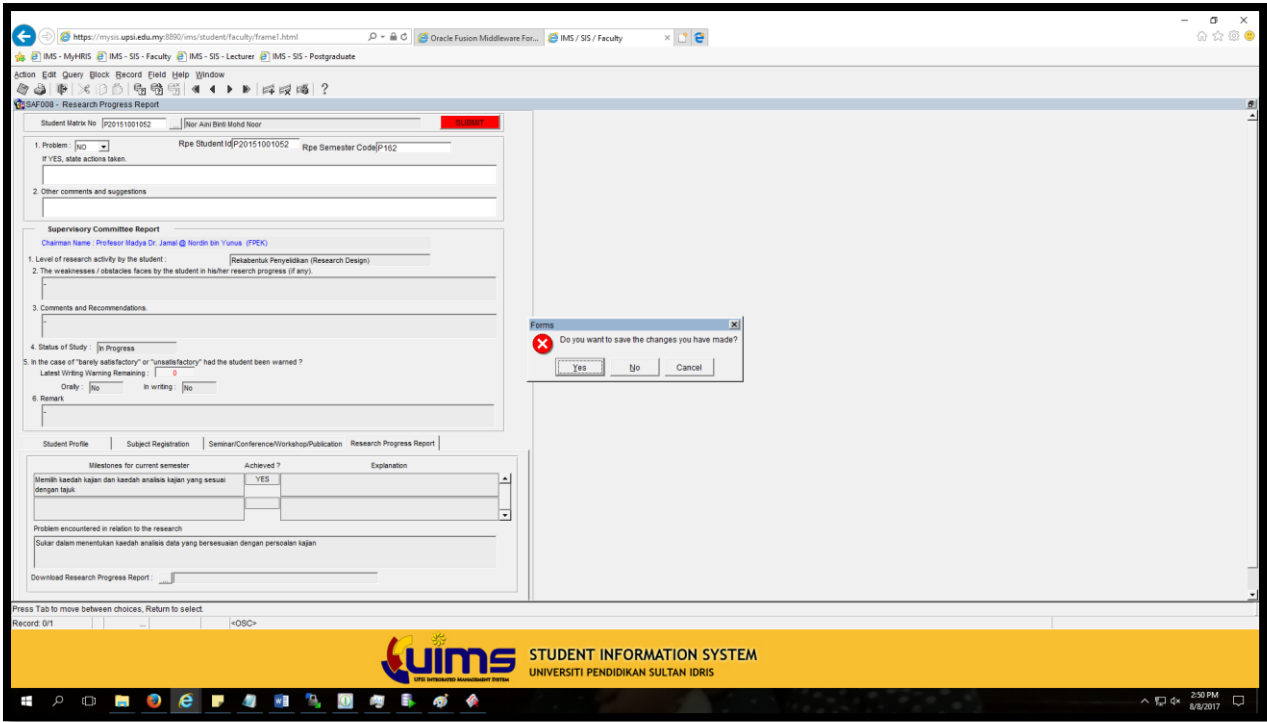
https://mysis.upsi.edu.my:8890/ims/student/faculty/frame1.html
Oracle Fusion Middleware For...
IMS / SIS / Faculty
IMS - MyHRIS
IMS - SIS - Faculty
IMS - SIS - Lecturer
IMS - SIS - Postgraduate

Action Edit Query Block Record Field Help Window

SAF008 - Research Progress Report

Student Matrix No P20151001052 ... Nor Aini Binti Mohd Noor
SUBMIT

1. Problem : NO
Rpe Student Id P20151001052
Rpe Semester Code P162
If YES, state actions taken.

2. Other comments and suggestions

Supervisory Committee Report
Chairman Name : Profesor Madya Dr. Jamal @ Nordin bin Yunus (FPEK)

1. Level of research activity by the student : Rekabentuk Penyelidikan (Research Design)
2. The weaknesses / obstacles faces by the student in his/her reserch progress (if any).
-
3. Comments and Recommendations.
-
4. Status of Study : In Progress
5. In the case of "barely satisfactory" or "unsatisfactory" had the student been warned ?
Latest Writing Warning Remaining : 0
Orally : No
In writing : No
6. Remark
-

Student Profile
Subject Registration
Seminar/Conference/Workshop/Publication
Research Progress Report

| Milestones for current semester | Achieved ? | Explanation |
|---|---|---|
| Memilih kaedah kajian dan kaedah analisis kajian yang sesuai dengan tajuk | YES | |
| | | |

Problem encountered in relation to the research
Sukar dalam menentukan kaedah analisis data yang bersesuaian dengan persoalan kajian

Download Research Progress Report : ...

Forms
Do you want to save the changes you have made?
Yes
No
Cancel

Press Tab to move between choices, Return to select.
Record: 0/1
...
<OSC>

UiMS
UPSI INTEGRATED MANAGEMENT SYSTEM
STUDENT INFORMATION SYSTEM
UNIVERSITI PENDIDIKAN SULTAN IDRIS

2:50 PM
8/8/2017